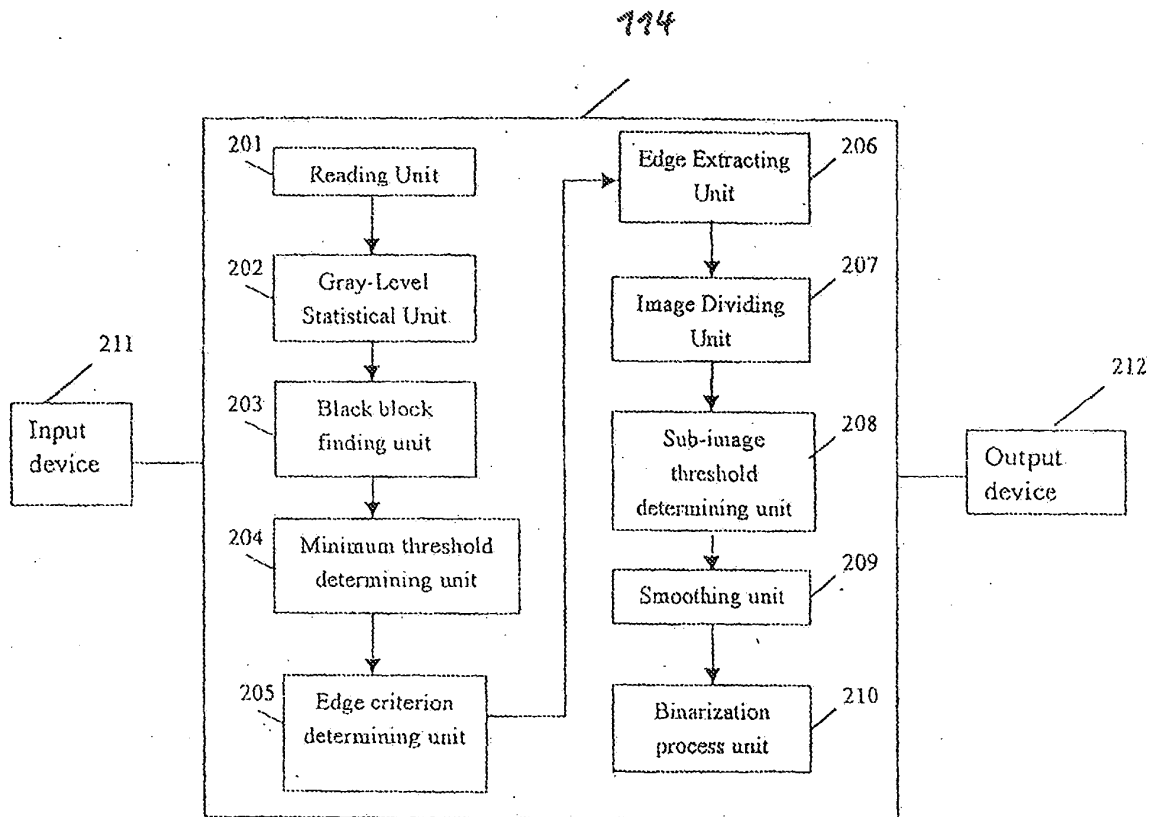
114

201 Reading Unit

202 Gray-Level Statistical Unit

203 Black block finding unit

204 Minimum threshold determining unit

205 Edge criterion determining unit

Edge Extracting Unit 206

Image Dividing Unit 207

Sub-image threshold determining unit 208

Smoothing unit 209

Binarization process unit 210

211 Input device

212 Output device